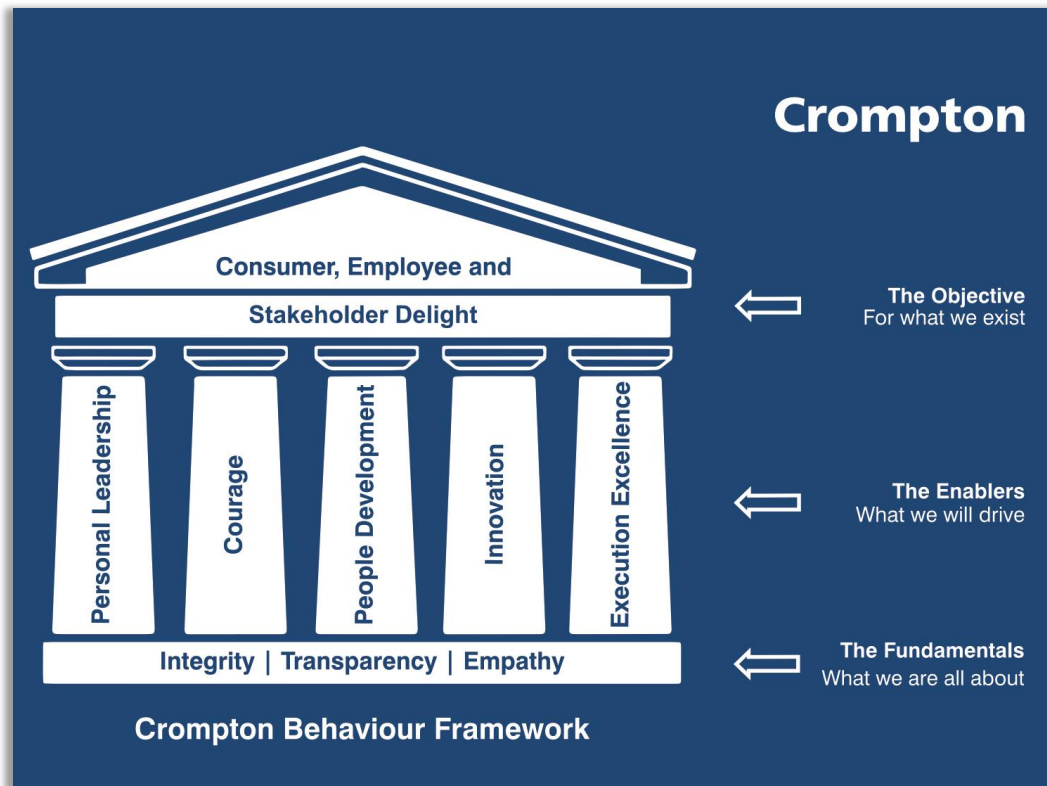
Crompton

Consumer, Employee and

Stakeholder Delight

The Objective
For what we exist

Personal Leadership

Courage

People Development

Innovation

Execution Excellence

The Enablers
What we will drive

Integrity | Transparency | Empathy

The Fundamentals
What we are all about

Crompton Behaviour Framework